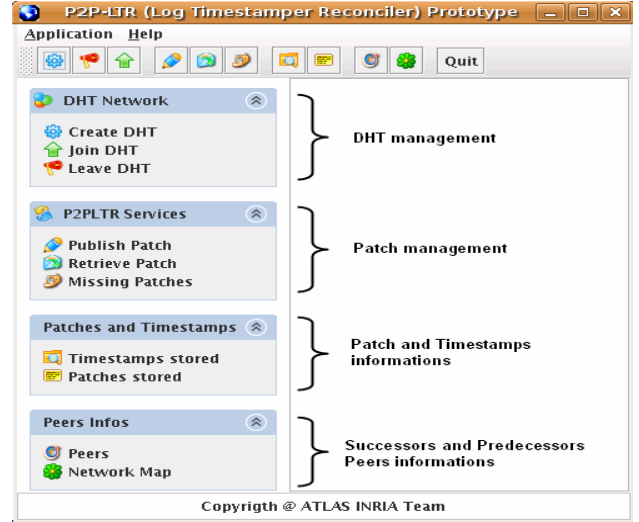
P2P-LTR (Log Timestamper Reconciler) Prototype

Application Help

Quit

DHT Network

Create DHT
Join DHT
Leave DHT

DHT management

P2PLTR Services

Publish Patch
Retrieve Patch
Missing Patches

Patch management

Patches and Timestamps

Timestamps stored
Patches stored

Patch and Timestamps informations

Peers Infos

Peers
Network Map

Successors and Predecessors Peers informations

Copyrigth @ ATLAS INRIA Team